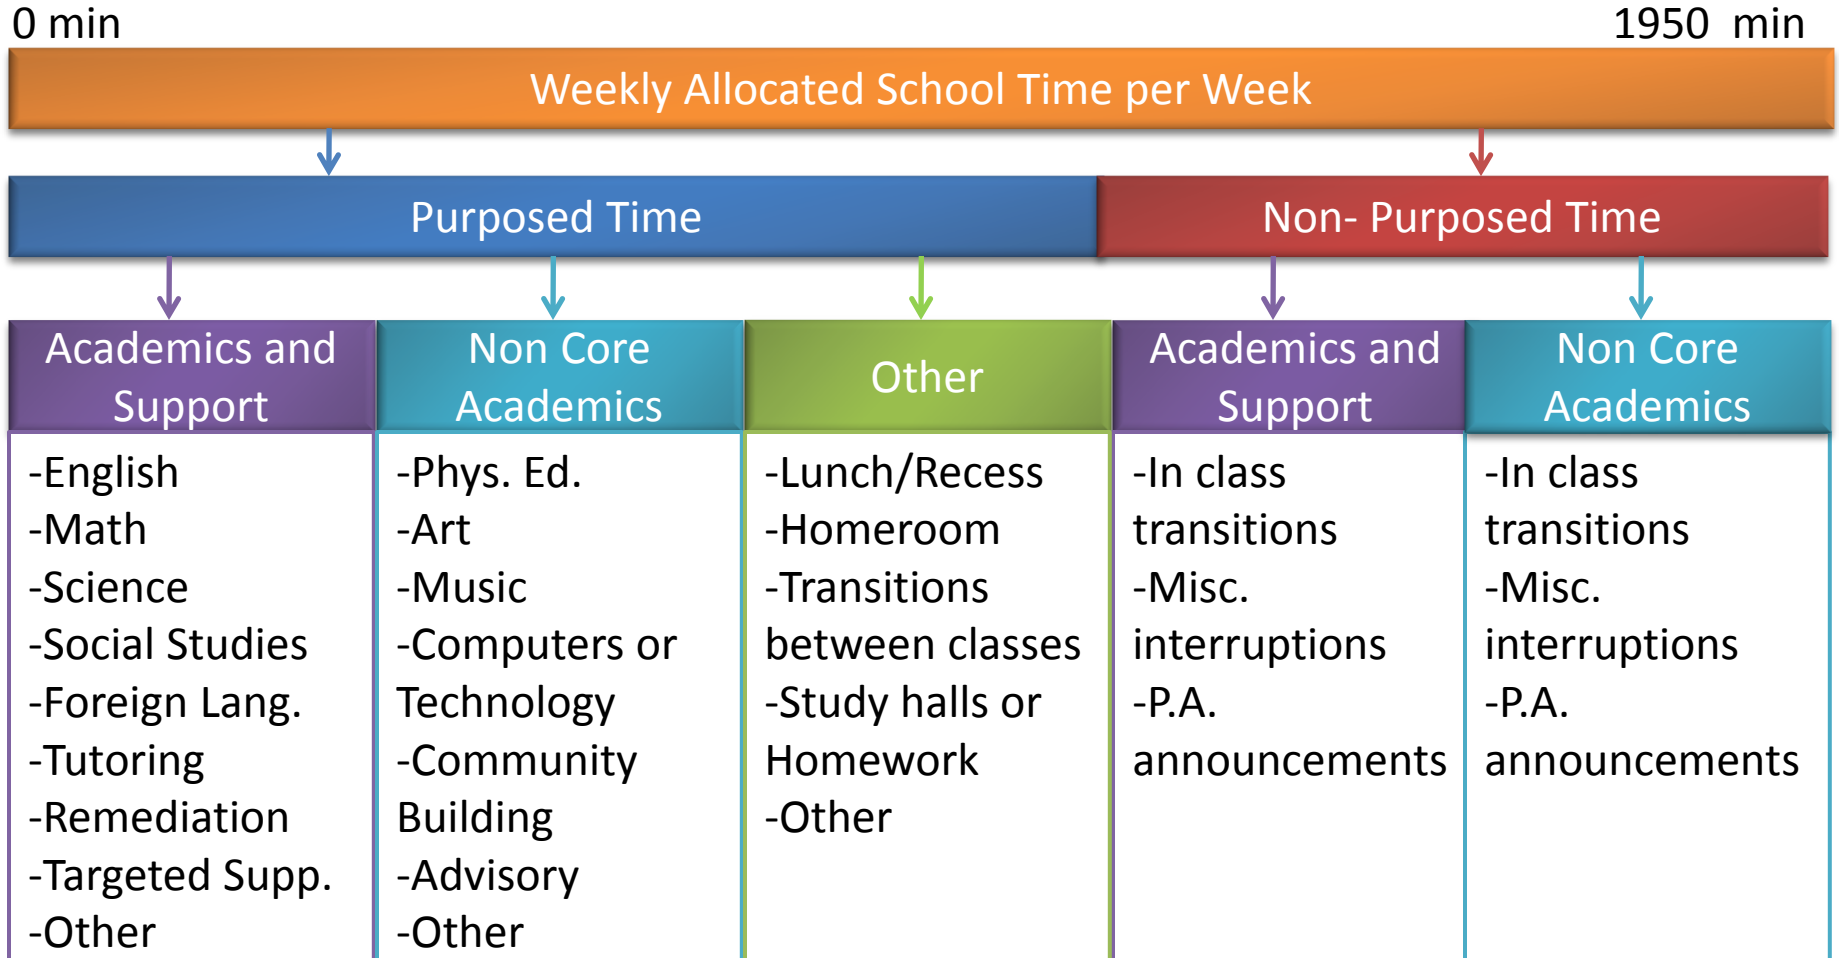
0 min

1950 min

Weekly Allocated School Time per Week

Purposed Time

Non- Purposed Time

Academics and Support

-English
-Math
-Science
-Social Studies
-Foreign Lang.
-Tutoring
-Remediation
-Targeted Supp.
-Other

Non Core Academics

-Phys. Ed.
-Art
-Music
-Computers or Technology
-Community Building
-Advisory
-Other

Other

-Lunch/Recess
-Homeroom
-Transitions between classes
-Study halls or Homework
-Other

Academics and Support

-In class transitions
-Misc. interruptions
-P.A. announcements

Non Core Academics

-In class transitions
-Misc. interruptions
-P.A. announcements